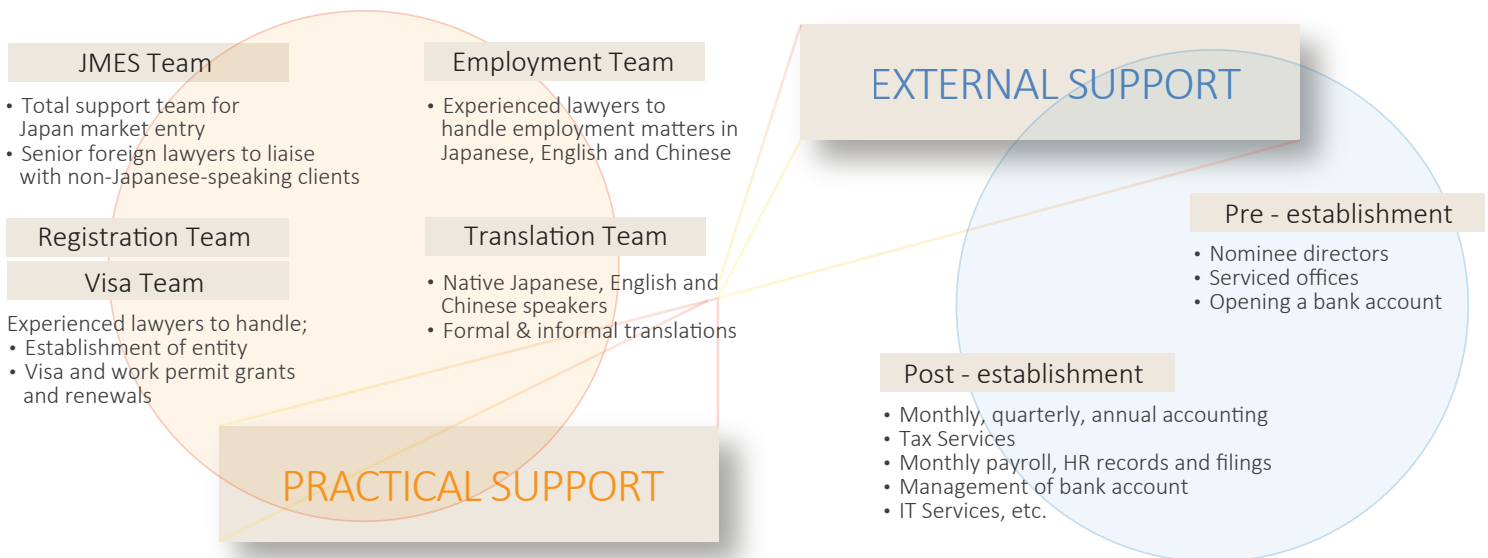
JMES Team
• Total support team for Japan market entry
• Senior foreign lawyers to liaise with non-Japanese-speaking clients

Employment Team
• Experienced lawyers to handle employment matters in Japanese, English and Chinese

EXTERNAL SUPPORT

Registration Team
Visa Team
Experienced lawyers to handle;
• Establishment of entity
• Visa and work permit grants and renewals

Translation Team
• Native Japanese, English and Chinese speakers
• Formal & informal translations

Pre - establishment
• Nominee directors
• Serviced offices
• Opening a bank account

Post - establishment
• Monthly, quarterly, annual accounting
• Tax Services
• Monthly payroll, HR records and filings
• Management of bank account
• IT Services, etc.

PRACTICAL SUPPORT